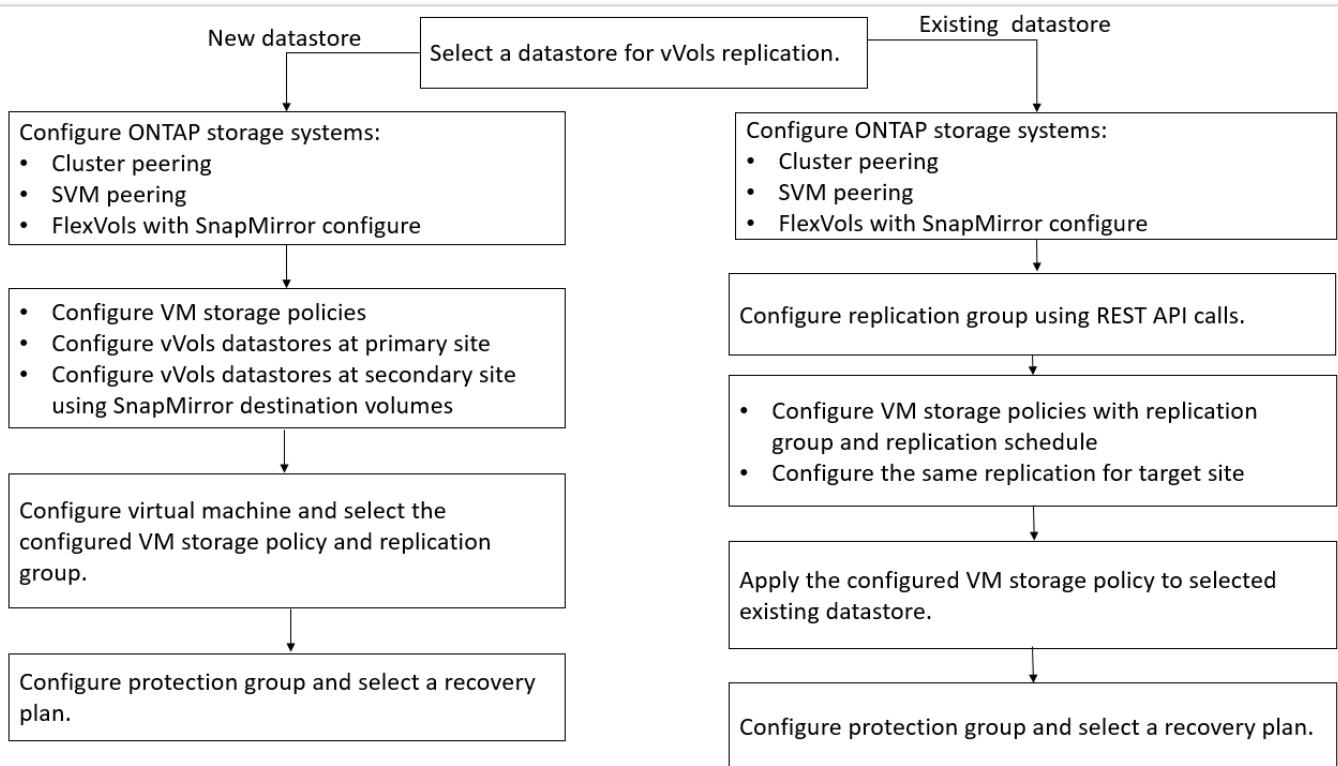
Select a datastore for vVols replication.

New datastore

Configure ONTAP storage systems:
- Cluster peering
- SVM peering
- FlexVols with SnapMirror configure

- Configure VM storage policies
- Configure vVols datastores at primary site
- Configure vVols datastores at secondary site using SnapMirror destination volumes

Configure virtual machine and select the configured VM storage policy and replication group.

Configure protection group and select a recovery plan.

Existing datastore

Configure ONTAP storage systems:
- Cluster peering
- SVM peering
- FlexVols with SnapMirror configure

Configure replication group using REST API calls.

- Configure VM storage policies with replication group and replication schedule
- Configure the same replication for target site

Apply the configured VM storage policy to selected existing datastore.

Configure protection group and select a recovery plan.